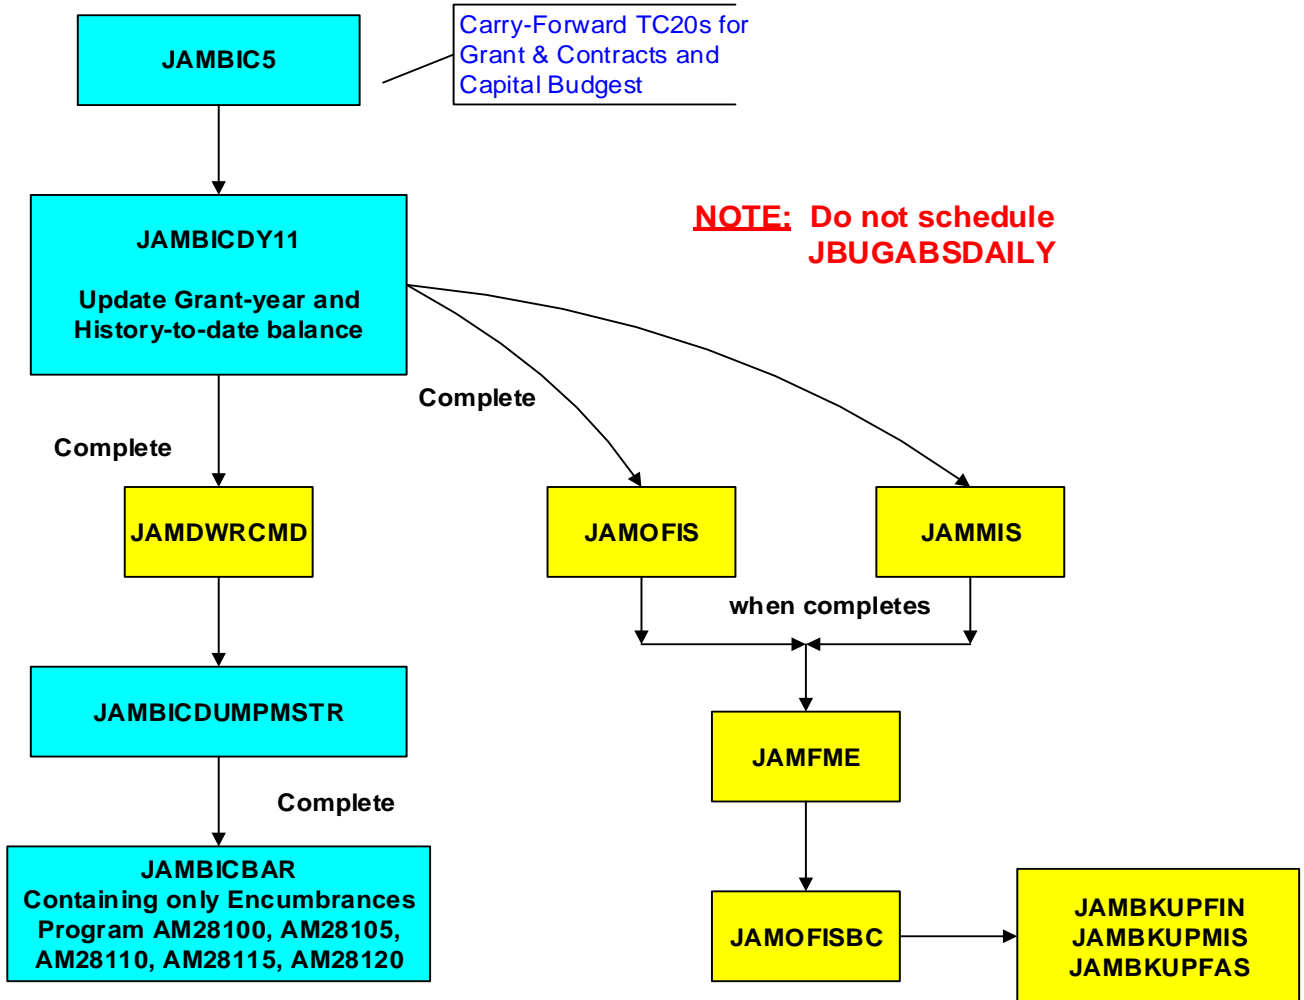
JAMBIC5

Carry-Forward TC20s for Grant & Contracts and Capital Budgest

JAMBICDY11

Update Grant-year and History-to-date balance

NOTE: Do not schedule JBUGABSDAILY

Complete

Complete

JAMDWRCMD

JAMOFIS

JAMMIS

when completes

JAMBICDUMPMSTR

JAMFME

Complete

JAMBICBAR
Containing only Encumbrances Program AM28100, AM28105, AM28110, AM28115, AM28120

JAMOFISBC

JAMBKUPFIN
JAMBKUPMIS
JAMBKUPFAS